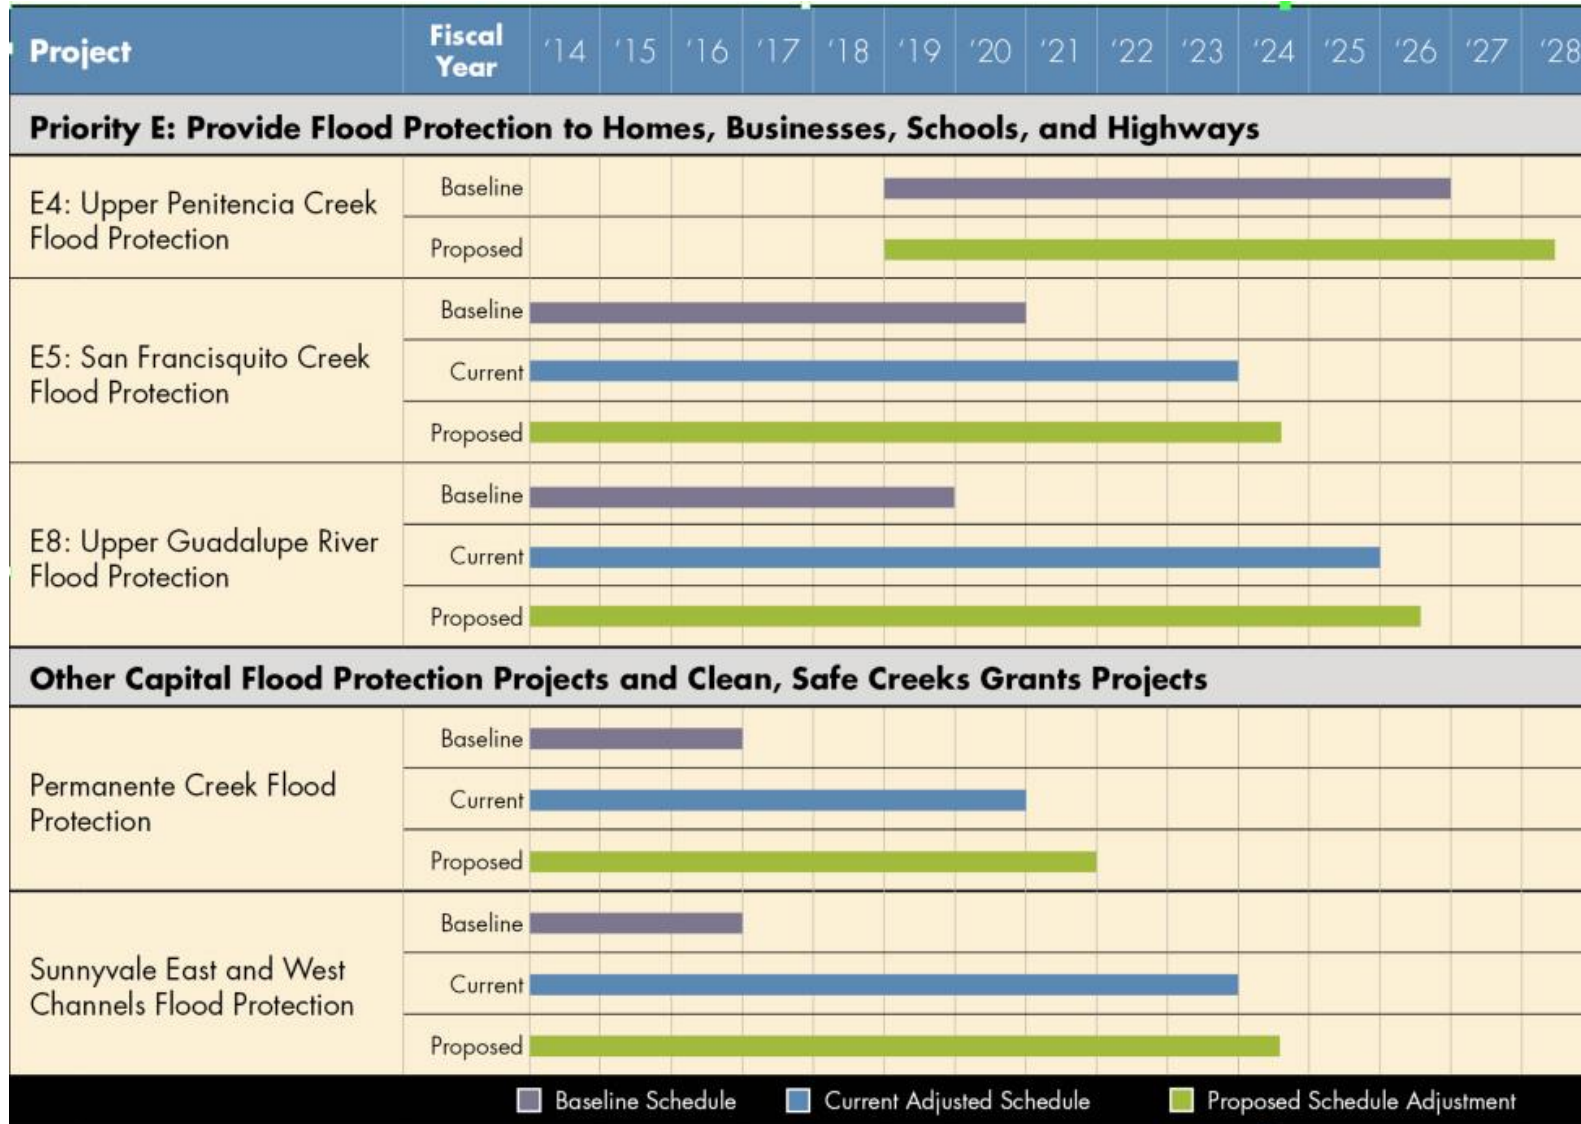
| Project | Fiscal Year | '14 | '15 | '16 | '17 | '18 | '19 | '20 | '21 | '22 | '23 | '24 | '25 | '26 | '27 | '28 |
|---|---|---|---|---|---|---|---|---|---|---|---|---|---|---|---|---|
| **Priority E: Provide Flood Protection to Homes, Businesses, Schools, and Highways** | | | | | | | | | | | | | | | | |
| E4: Upper Penitencia Creek Flood Protection | Baseline | | | | | | | | | | | | | | | |
| | Proposed | | | | | | | | | | | | | | | |
| E5: San Francisquito Creek Flood Protection | Baseline | | | | | | | | | | | | | | | |
| | Current | | | | | | | | | | | | | | | |
| | Proposed | | | | | | | | | | | | | | | |
| E8: Upper Guadalupe River Flood Protection | Baseline | | | | | | | | | | | | | | | |
| | Current | | | | | | | | | | | | | | | |
| | Proposed | | | | | | | | | | | | | | | |
| **Other Capital Flood Protection Projects and Clean, Safe Creeks Grants Projects** | | | | | | | | | | | | | | | | |
| Permanente Creek Flood Protection | Baseline | | | | | | | | | | | | | | | |
| | Current | | | | | | | | | | | | | | | |
| | Proposed | | | | | | | | | | | | | | | |
| Sunnyvale East and West Channels Flood Protection | Baseline | | | | | | | | | | | | | | | |
| | Current | | | | | | | | | | | | | | | |
| | Proposed | | | | | | | | | | | | | | | |

Baseline Schedule   Current Adjusted Schedule   Proposed Schedule Adjustment